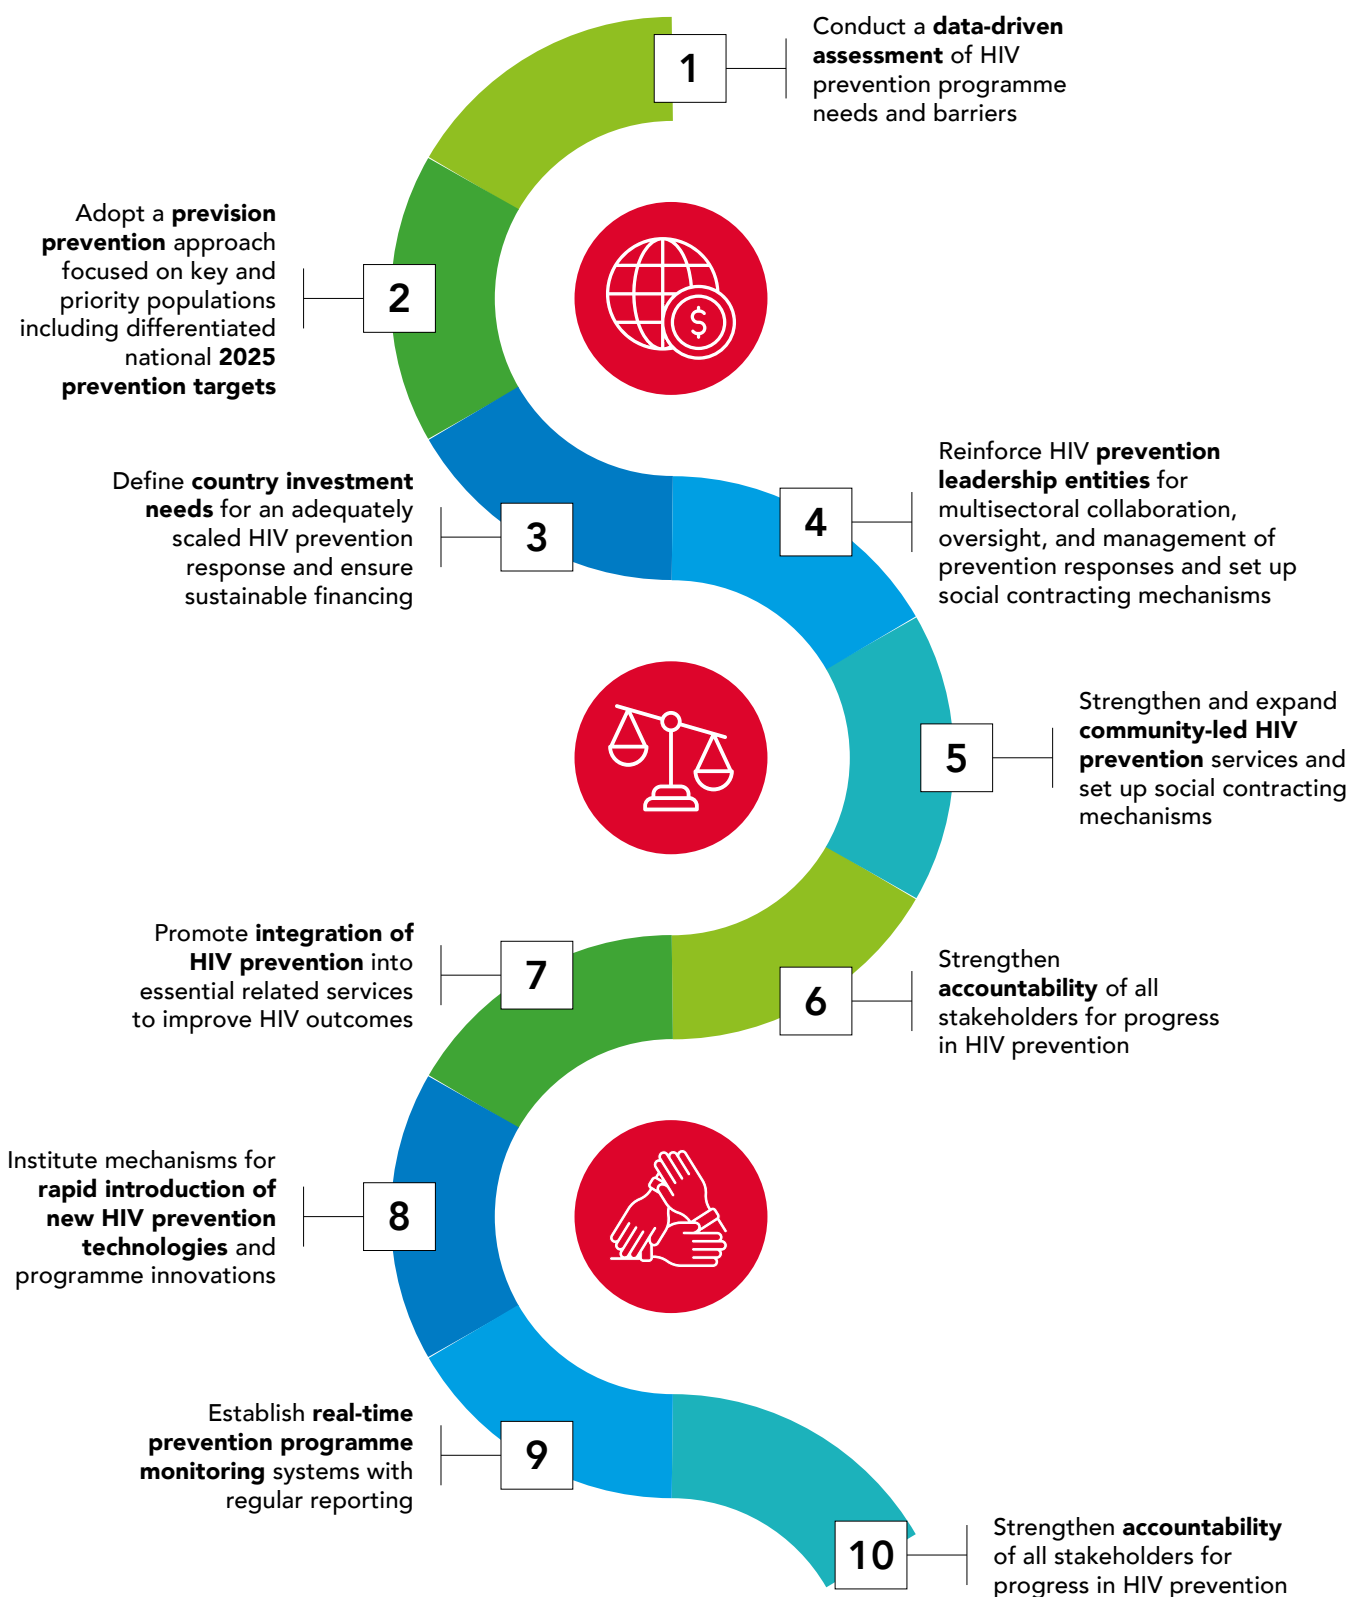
1
Conduct a data-driven assessment of HIV prevention programme needs and barriers

2
Adopt a prevision prevention approach focused on key and priority populations including differentiated national 2025 prevention targets

3
Define country investment needs for an adequately scaled HIV prevention response and ensure sustainable financing

4
Reinforce HIV prevention leadership entities for multisectoral collaboration, oversight, and management of prevention responses and set up social contracting mechanisms

5
Strengthen and expand community-led HIV prevention services and set up social contracting mechanisms

7
Promote integration of HIV prevention into essential related services to improve HIV outcomes

6
Strengthen accountability of all stakeholders for progress in HIV prevention

8
Institute mechanisms for rapid introduction of new HIV prevention technologies and programme innovations

9
Establish real-time prevention programme monitoring systems with regular reporting

10
Strengthen accountability of all stakeholders for progress in HIV prevention